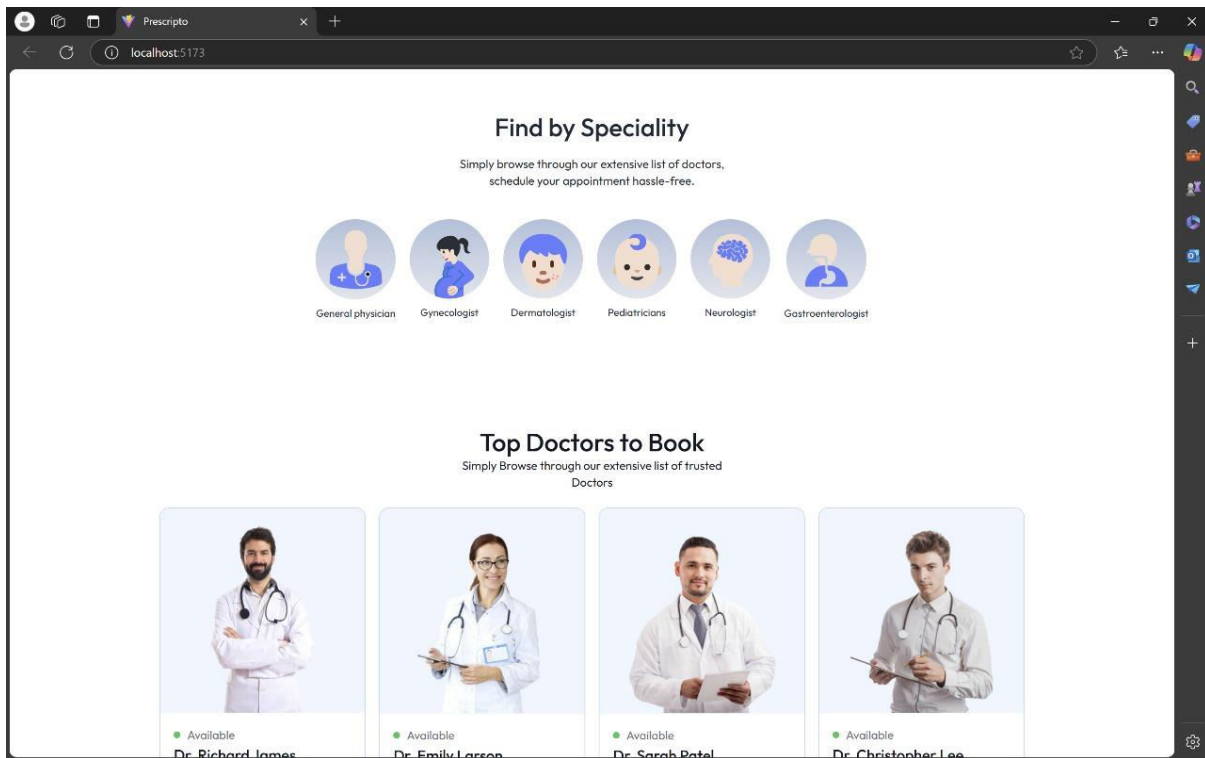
Prescripto

localhost:5173

Find by Speciality

Simply browse through our extensive list of doctors, schedule your appointment hassle-free.

General physician

Gynecologist

Dermatologist

Pediatricians

Neurologist

Gastroenterologist

Top Doctors to Book

Simply Browse through our extensive list of trusted Doctors

Available

Dr. Richard James

Available

Dr. Emily Larson

Available

Dr. Sarah Patel

Available

Dr. Christopher Lee